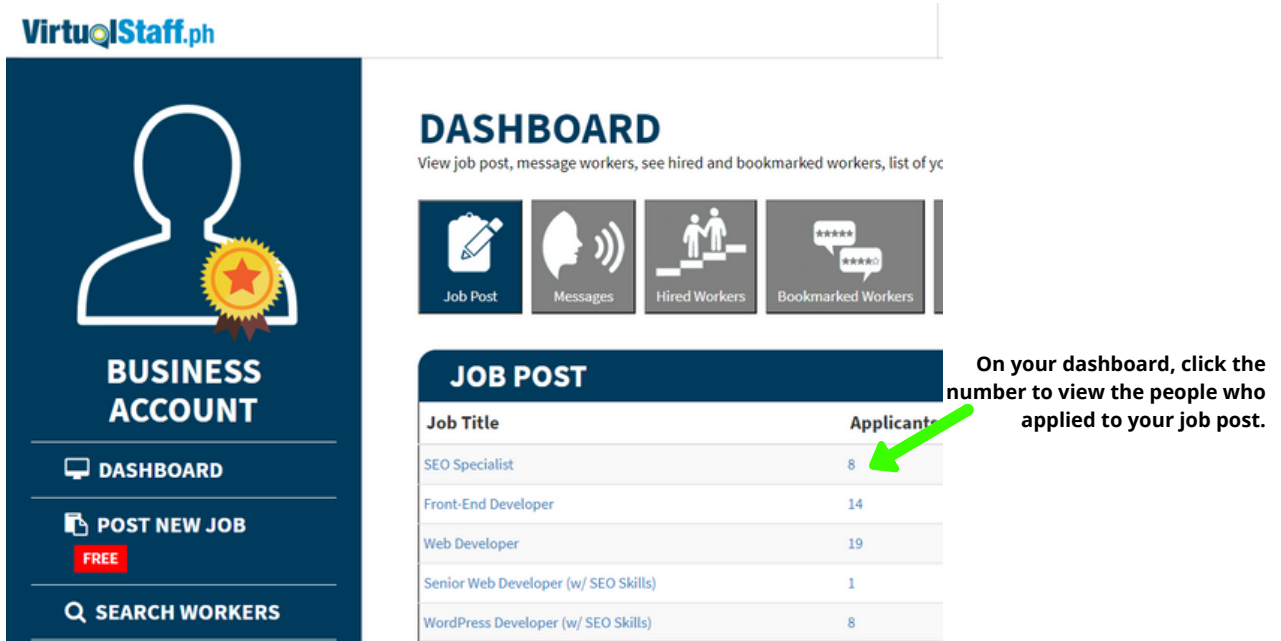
VirtualStaff.ph

BUSINESS ACCOUNT

DASHBOARD

POST NEW JOB
FREE

SEARCH WORKERS

DASHBOARD
View job post, message workers, see hired and bookmarked workers, list of yo

Job Post
Messages
Hired Workers
Bookmarked Workers

JOB POST

| Job Title | Applicant |
|---|---|
| SEO Specialist | 8 |
| Front-End Developer | 14 |
| Web Developer | 19 |
| Senior Web Developer (w/ SEO Skills) | 1 |
| WordPress Developer (w/ SEO Skills) | 8 |

On your dashboard, click the number to view the people who applied to your job post.